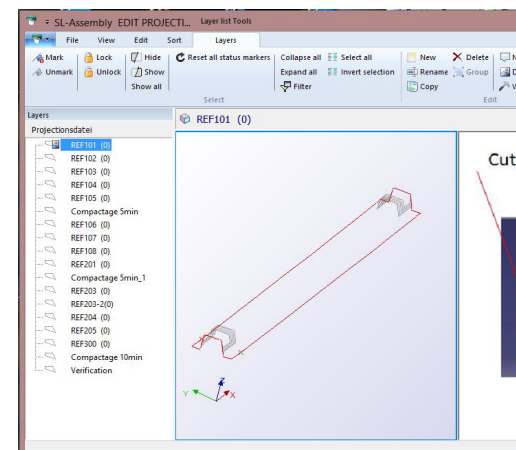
SL-Assembly EDIT PROJECTI... Layer list Tools

File View Edit Sort Layers

Mark Lock Hide Reset all status markers Collapse all Select all New Delete
Unmark Unlock Show Expand all Invert selection Rename Group
Show all Filter Copy
Select Edit

Layers
Projectionsdatei
REF101 (0)
REF102 (0)
REF103 (0)
REF104 (0)
REF105 (0)
Compactage 5min
REF106 (0)
REF107 (0)
REF108 (0)
REF201 (0)
Compactage 5min_1
REF203 (0)
REF203-2(0)
REF204 (0)
REF205 (0)
REF300 (0)
Compactage 10min
Verification

REF101 (0)

Y Z X

Cut